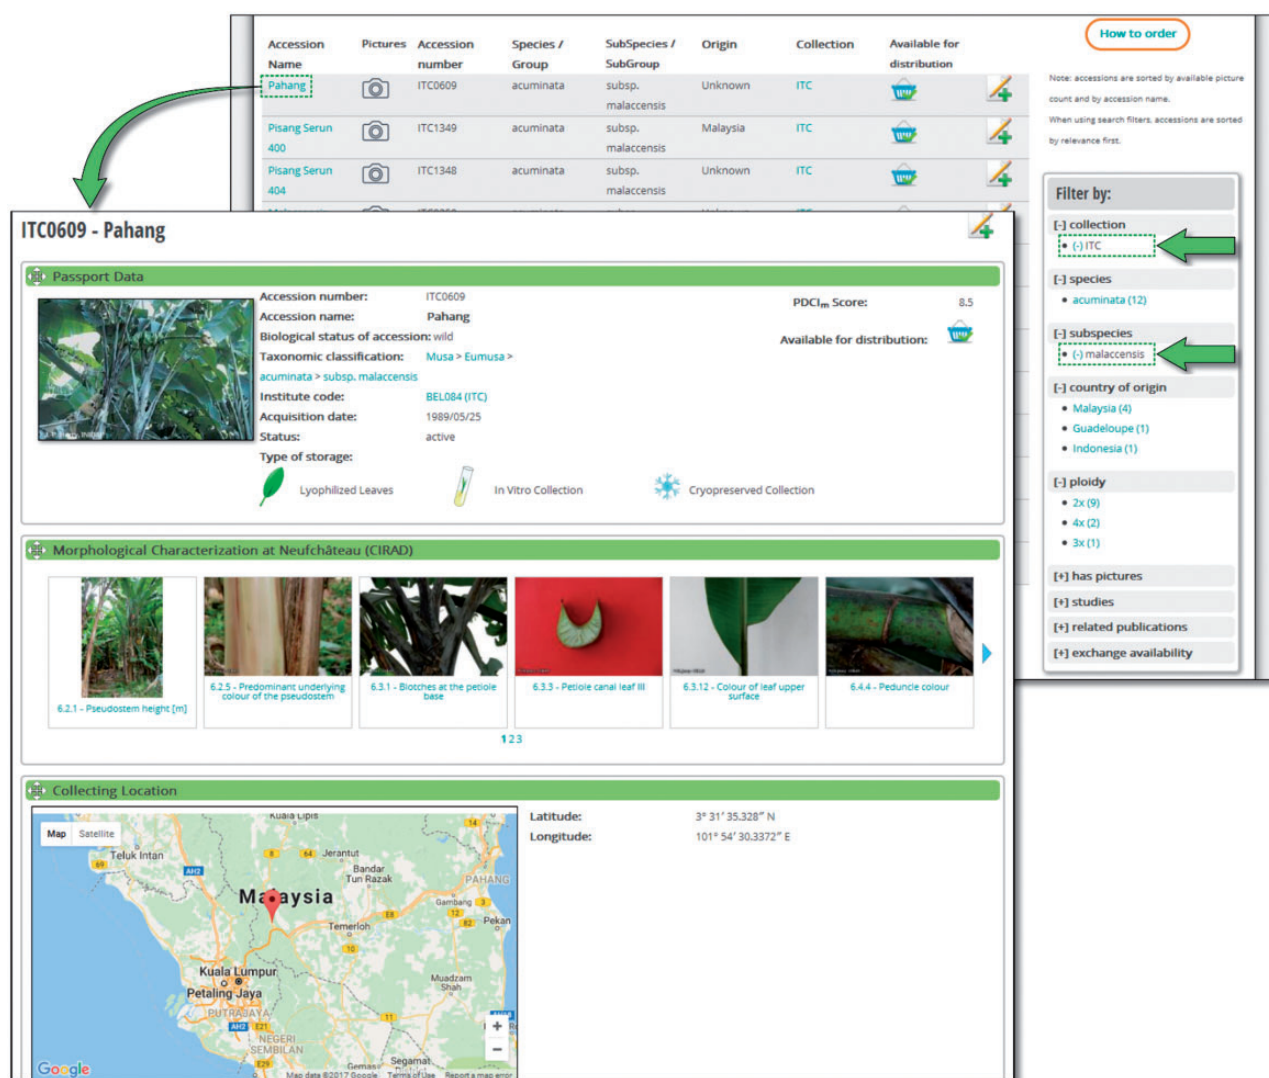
| Accession Name | Pictures | Accession number | Species / Group | SubSpecies / SubGroup | Origin | Collection | Available for distribution |
|---|---|---|---|---|---|---|---|
| Pahang | | ITC0609 | acuminata | subsp. malaccensis | Unknown | ITC | |
| Pisang Serun 400 | | ITC1349 | acuminata | subsp. malaccensis | Malaysia | ITC | |
| Pisang Serun 404 | | ITC1348 | acuminata | subsp. malaccensis | Unknown | ITC | |

How to order

Note: accessions are sorted by available picture count and by accession name.

When using search filters, accessions are sorted by relevance first.

Filter by:

[-] collection
• (-) ITC

[-] species
• acuminata (12)

[-] subspecies
• (-) malaccensis

[-] country of origin
• Malaysia (4)
• Guadeloupe (1)
• Indonesia (1)

[-] ploidy
• 2x (9)
• 4x (2)
• 3x (1)

[+] has pictures
[+] studies
[+] related publications
[+] exchange availability

ITC0609 - Pahang

Passport Data

Accession number: ITC0609
Accession name: Pahang
Biological status of accession: wild
Taxonomic classification: Musa > Eumusa > acuminata > subsp. malaccensis
Institute code: BEL084 (ITC)
Acquisition date: 1989/05/25
Status: active
Type of storage:
Lyophilized Leaves
In Vitro Collection
Cryopreserved Collection

PDCI$_m$ Score: 8.5
Available for distribution:

Morphological Characterization at Neufchâteau (CIRAD)

6.2.1 - Pseudostem height [m]
6.2.5 - Predominant underlying colour of the pseudostem
6.3.1 - Blotches at the petiole base
6.3.3 - Petiole canal leaf III
6.3.12 - Colour of leaf upper surface
6.4.4 - Peduncle colour

1 2 3

Collecting Location

Map Satellite
Kuala Lipis
Teluk Intan
Jerantut
Bandar Tun Razak
PAHANG
Malaysia
Gambang
Pekan
Temerloh
Kuala Lumpur
Petaling Jaya
PUTRAJAYA
Muadzam Shah
NEGERI SEMBILAN
Segamat
Gemas
Google
Map data ©2017 Google Terms of Use Report a map error

Latitude: 3° 31′ 35.328″ N
Longitude: 101° 54′ 30.3372″ E